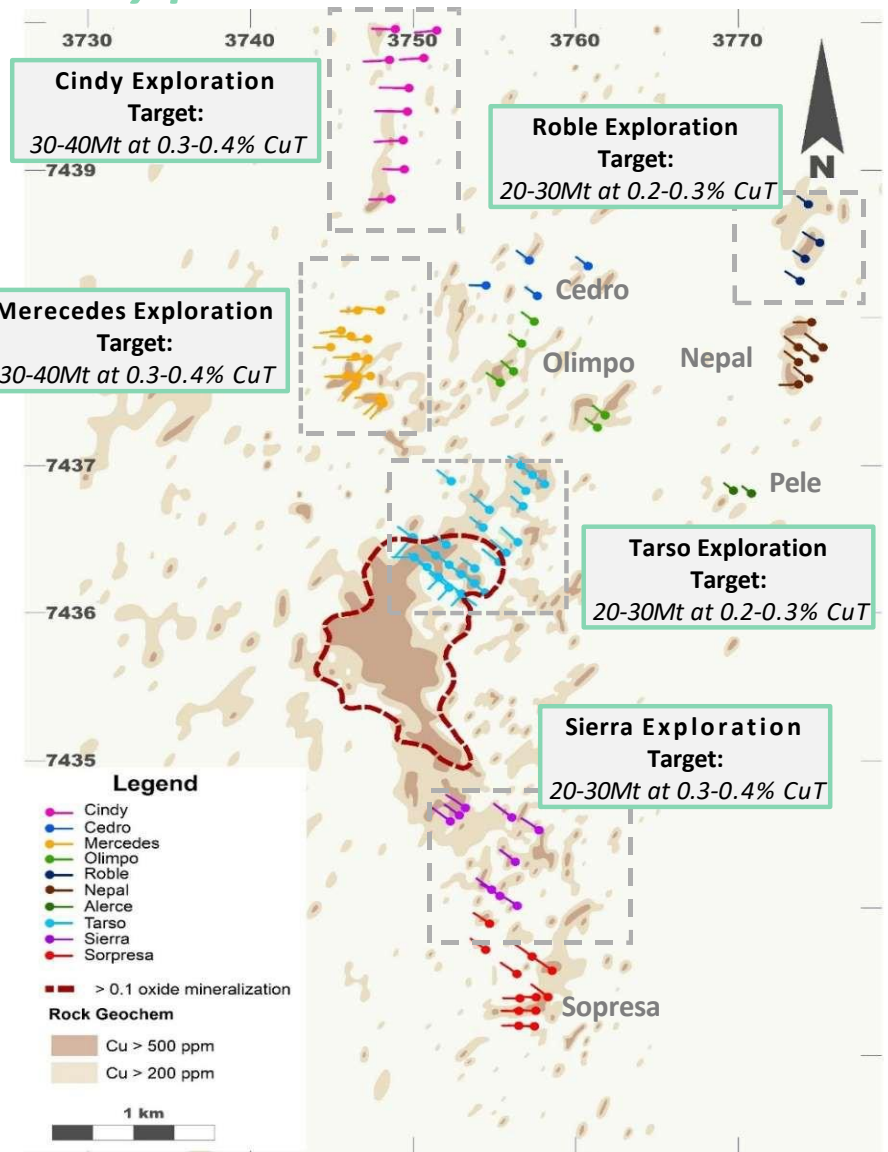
3730 3740 3750 3760 3770

Cindy Exploration
Target:
30-40Mt at 0.3-0.4% CuT

Roble Exploration
Target:
20-30Mt at 0.2-0.3% CuT

N

7439

Merecedes Exploration
Target:
30-40Mt at 0.3-0.4% CuT

Cedro

Olimpo

Nepal

7437

Pele

Tarso Exploration
Target:
20-30Mt at 0.2-0.3% CuT

7436

7435

Sierra Exploration
Target:
20-30Mt at 0.3-0.4% CuT

Legend
Cindy
Cedro
Mercedes
Olimpo
Roble
Nepal
Alerce
Tarso
Sierra
Sorpresa

> 0.1 oxide mineralization

Rock Geochem
Cu > 500 ppm
Cu > 200 ppm

1 km

Sopresa